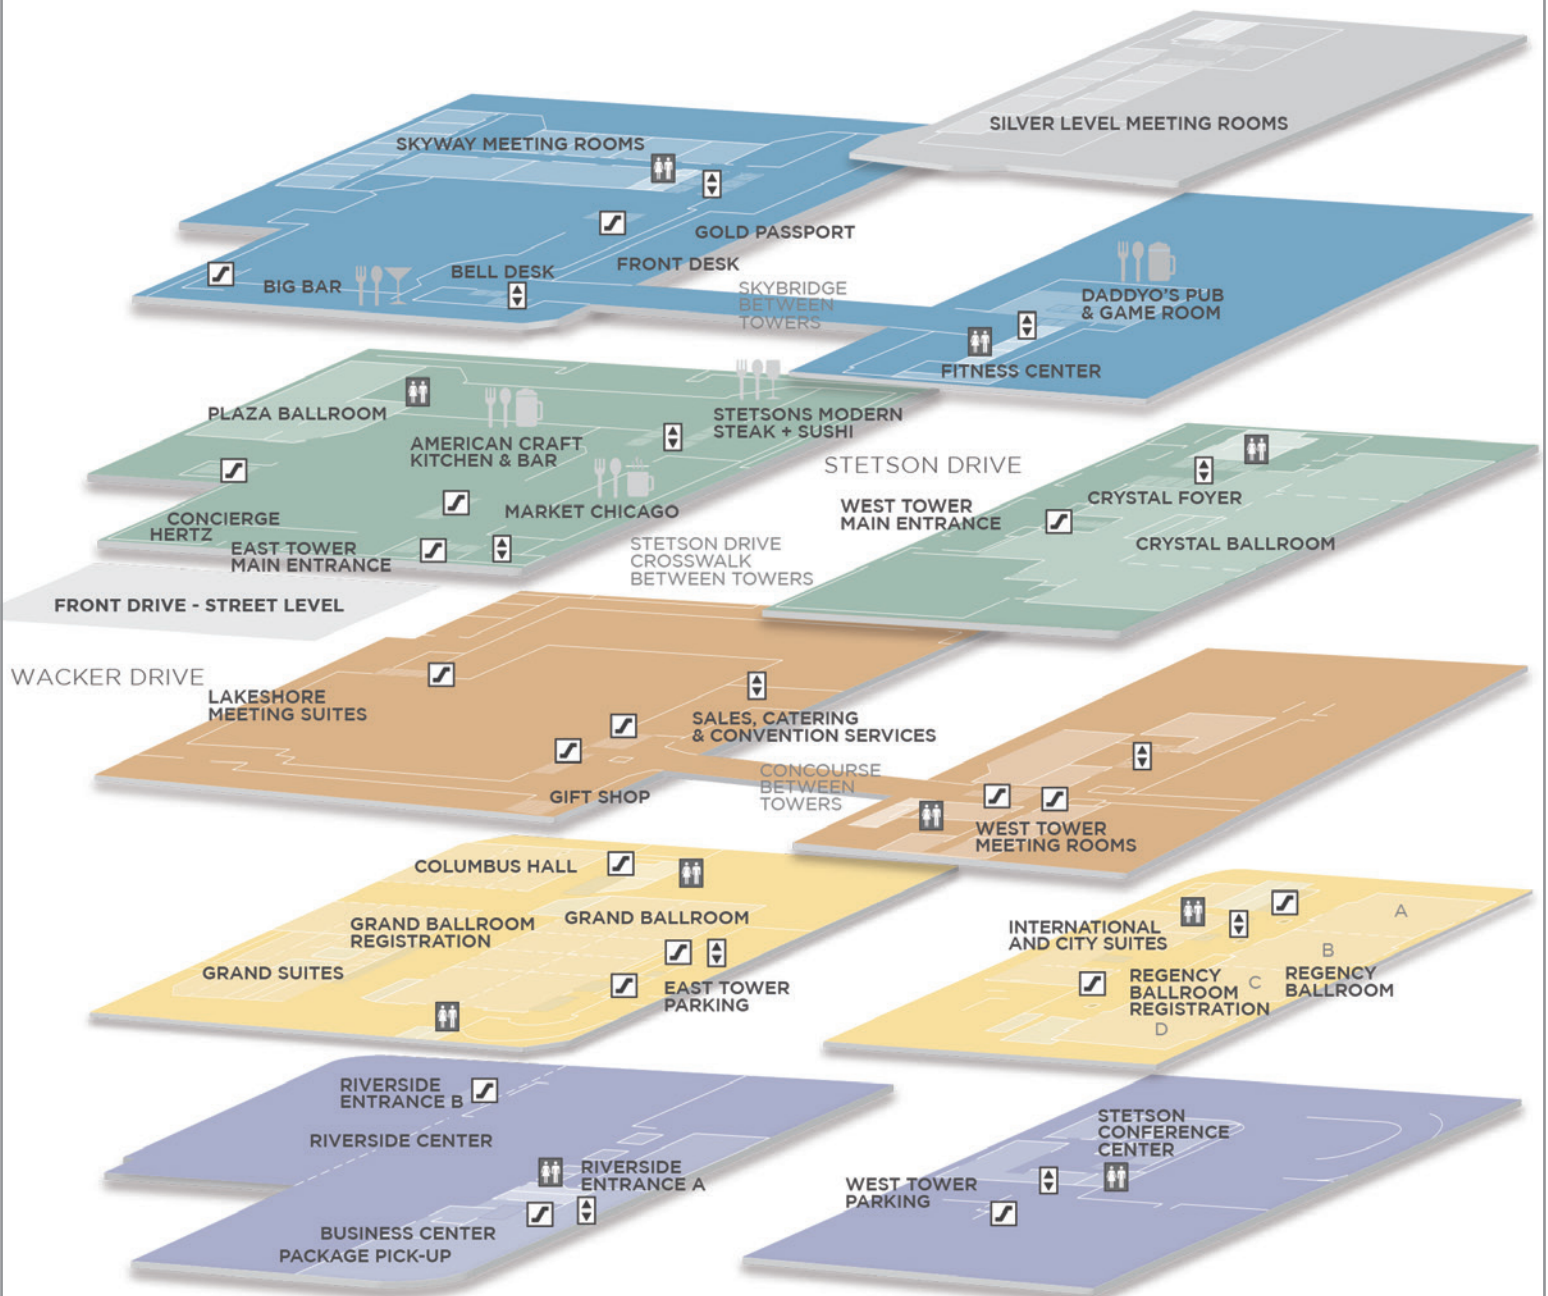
SILVER LEVEL MEETING ROOMS

SKYWAY MEETING ROOMS

GOLD PASSPORT

FRONT DESK

BIG BAR

BELL DESK

SKYBRIDGE BETWEEN TOWERS

DADDYO'S PUB & GAME ROOM

FITNESS CENTER

PLAZA BALLROOM

AMERICAN CRAFT KITCHEN & BAR

STETSONS MODERN STEAK + SUSHI

STETSON DRIVE

CRYSTAL FOYER

WEST TOWER MAIN ENTRANCE

CRYSTAL BALLROOM

MARKET CHICAGO

CONCIERGE HERTZ

EAST TOWER MAIN ENTRANCE

STETSON DRIVE CROSSWALK BETWEEN TOWERS

FRONT DRIVE - STREET LEVEL

WACKER DRIVE

LAKESHORE MEETING SUITES

SALES, CATERING & CONVENTION SERVICES

CONCOURSE BETWEEN TOWERS

GIFT SHOP

WEST TOWER MEETING ROOMS

COLUMBUS HALL

GRAND BALLROOM REGISTRATION

GRAND BALLROOM

GRAND SUITES

EAST TOWER PARKING

INTERNATIONAL AND CITY SUITES

A

B

REGENCY BALLROOM REGISTRATION

C

REGENCY BALLROOM

D

RIVERSIDE ENTRANCE B

RIVERSIDE CENTER

RIVERSIDE ENTRANCE A

BUSINESS CENTER PACKAGE PICK-UP

STETSON CONFERENCE CENTER

WEST TOWER PARKING